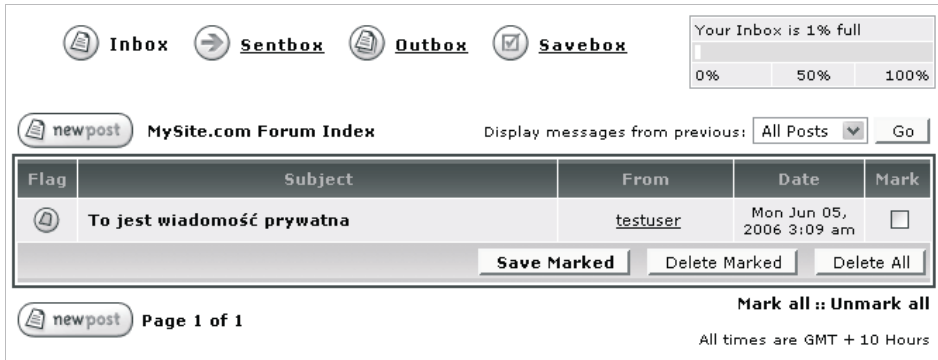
Inbox Sentbox Outbox Savebox

Your Inbox is 1% full

0% 50% 100%

newpost MySite.com Forum Index

Display messages from previous: All Posts Go

| Flag | Subject | From | Date | Mark |
|---|---|---|---|---|
| | To jest wiadomość prywatna | testuser | Mon Jun 05, 2006 3:09 am | |

Save Marked Delete Marked Delete All

newpost Page 1 of 1

Mark all :: Unmark all

All times are GMT + 10 Hours